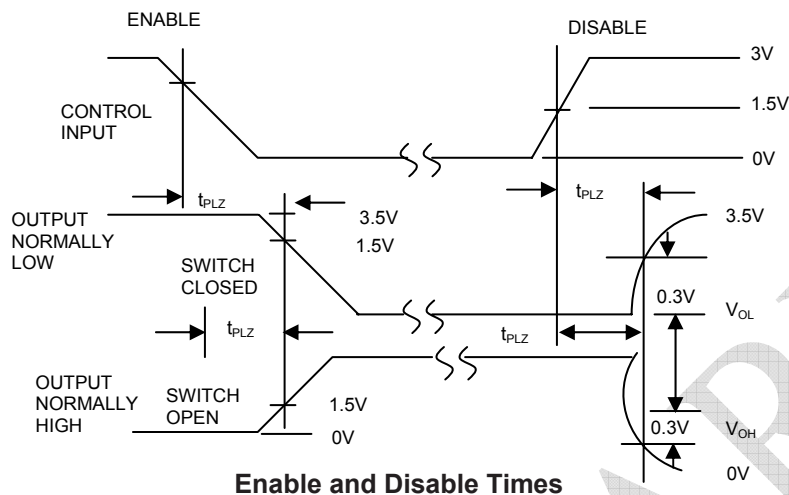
ENABLE

DISABLE

3V

1.5V

CONTROL INPUT

0V

$t_{PLZ}$

$t_{PLZ}$

OUTPUT NORMALLY LOW

3.5V

1.5V

3.5V

SWITCH CLOSED

0.3V

$V_{OL}$

$t_{PLZ}$

$t_{PLZ}$

OUTPUT NORMALLY HIGH

SWITCH OPEN

1.5V

0V

0.3V

$V_{OH}$

0V

Enable and Disable Times